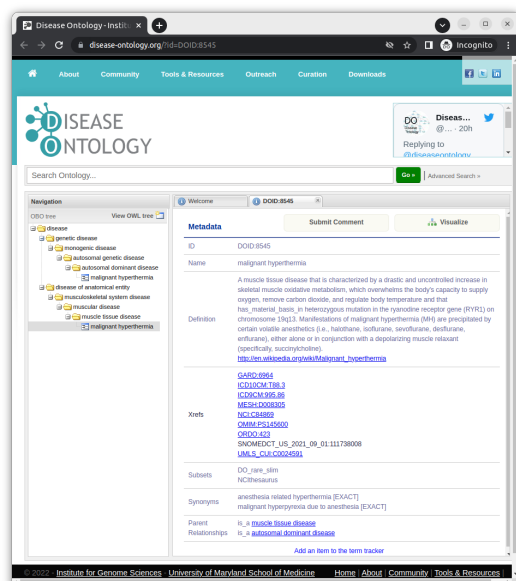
Disease Ontology - Institu ×
disease-ontology.org/?id=DOID:8545
Incognito

About Community Tools & Resources Outreach Curation Downloads

DISEASE ONTOLOGY

Diseas... @... · 20h
Replying to @diseaseontology

Search Ontology...
Go »
Advanced Search »

Navigation
OBO tree View OWL tree
disease
genetic disease
monogenic disease
autosomal genetic disease
autosomal dominant disease
malignant hyperthermia
disease of anatomical entity
musculoskeletal system disease
muscular disease
muscle tissue disease
malignant hyperthermia

Welcome
DOID:8545

Metadata
Submit Comment
Visualize

| ID | DOID:8545 |
|---|---|
| Name | malignant hyperthermia |
| Definition | A muscle tissue disease that is characterized by a drastic and uncontrolled increase in skeletal muscle oxidative metabolism, which overwhelms the body's capacity to supply oxygen, remove carbon dioxide, and regulate body temperature and that has_material_basis_in heterozygous mutation in the ryanodine receptor gene (RYR1) on chromosome 19q13. Manifestations of malignant hyperthermia (MH) are precipitated by certain volatile anesthetics (i.e., halothane, isoflurane, sevoflurane, desflurane, enflurane), either alone or in conjunction with a depolarizing muscle relaxant (specifically, succinylcholine). http://en.wikipedia.org/wiki/Malignant_hyperthermia |
| Xrefs | GARD:6964 ICD10CM:T88.3 ICD9CM:995.86 MESH:D008305 NCI:C84869 OMIM:PS145600 ORDO:423 SNOMEDCT_US_2021_09_01:111738008 UMLS_CUI:C0024591 |
| Subsets | DO_rare_slim NCIthesaurus |
| Synonyms | anesthesia related hyperthermia [EXACT] malignant hyperpyrexia due to anesthesia [EXACT] |
| Parent Relationships | is_a muscle tissue disease is_a autosomal dominant disease |

Add an item to the term tracker

© 2022 - Institute for Genome Sciences - University of Maryland School of Medicine | Home | About | Community | Tools & Resources |